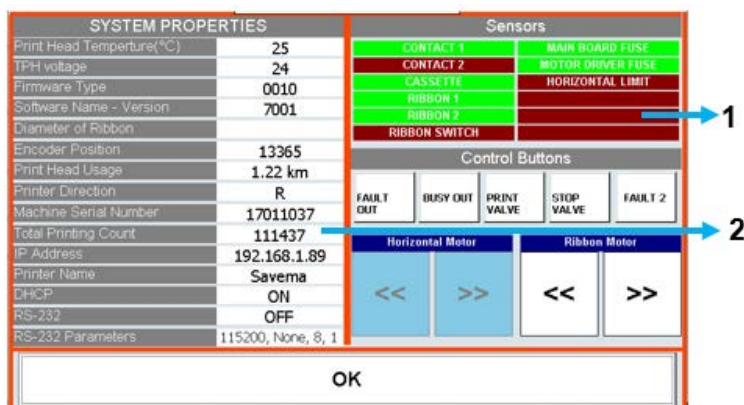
SYSTEM PROPERTIES

| | |
|---|---|
| Print Head Temperture(°C) | 25 |
| TPH voltage | 24 |
| Firmware Type | 0010 |
| Software Name - Version | 7001 |
| Diameter of Ribbon | |
| Encoder Position | 13365 |
| Print Head Usage | 1.22 km |
| Printer Direction | R |
| Machine Serial Number | 17011037 |
| Total Printing Count | 111437 |
| IP Address | 192.168.1.89 |
| Printer Name | Savema |
| DHCP | ON |
| RS-232 | OFF |
| RS-232 Parameters | 115200, None, 8, 1 |

Sensors

| | |
|---|---|
| CONTACT 1 | MAIN BOARD FUSE |
| CONTACT 2 | MOTOR DRIVER FUSE |
| CASSETTE | HORIZONTAL LIMIT |
| RIBBON 1 | |
| RIBBON 2 | |
| RIBBON SWITCH | |

1

Control Buttons

FAULT OUT
BUSY OUT
PRINT VALVE
STOP VALVE
FAULT 2

2

Horizontal Motor
<<
>>

Ribbon Motor
<<
>>

OK